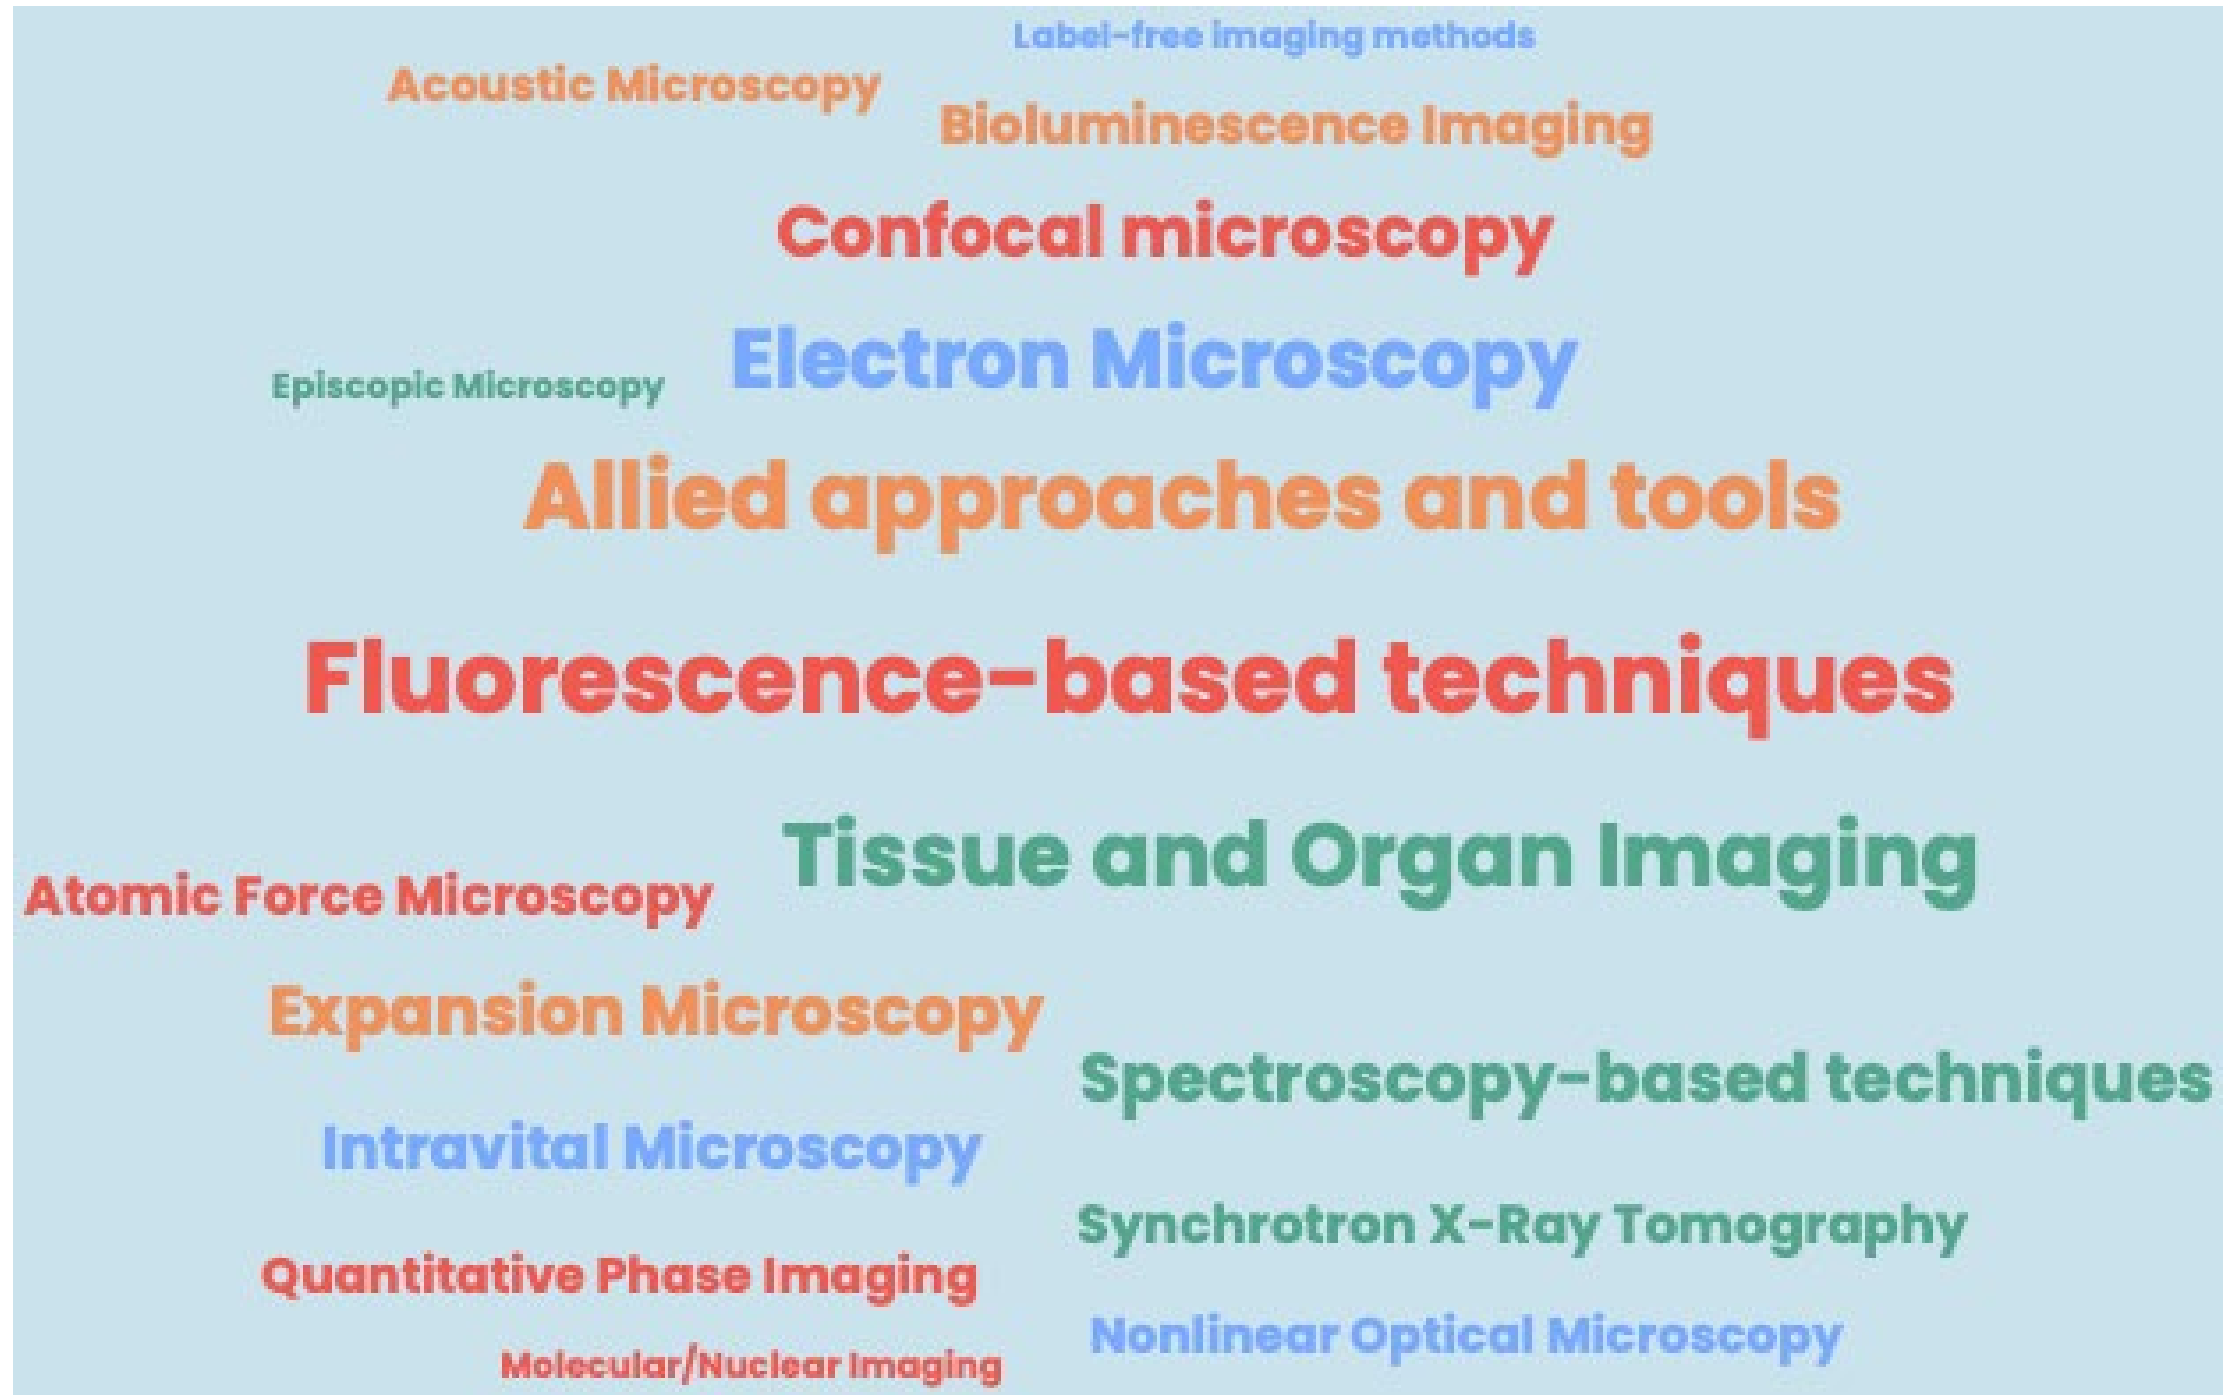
Label-free imaging methods

Acoustic Microscopy

Bioluminescence Imaging

Confocal microscopy

Episcopic Microscopy

Electron Microscopy

Allied approaches and tools

Fluorescence-based techniques

Atomic Force Microscopy

Tissue and Organ Imaging

Expansion Microscopy

Spectroscopy-based techniques

Intravital Microscopy

Synchrotron X-Ray Tomography

Quantitative Phase Imaging

Nonlinear Optical Microscopy

Molecular/Nuclear Imaging